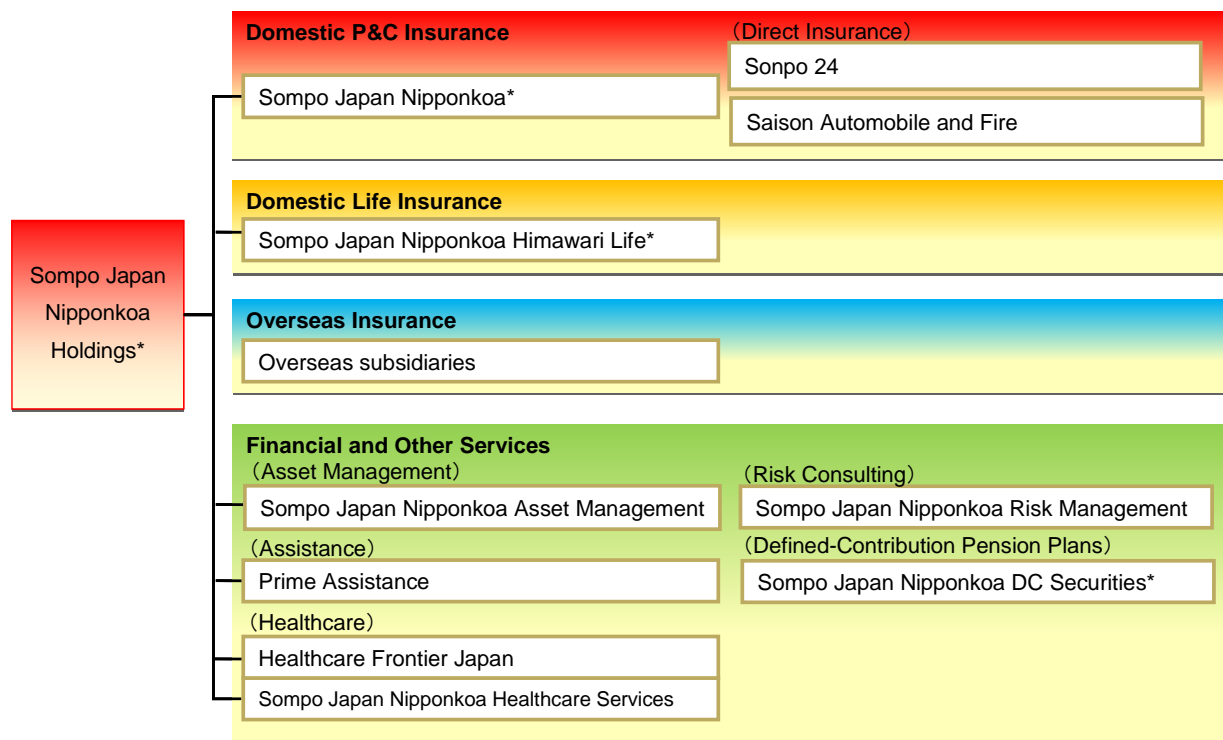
Sompo Japan Nipponkoa Holdings*

Domestic P&C Insurance

Sompo Japan Nipponkoa*

（Direct Insurance）

Sonpo 24

Saison Automobile and Fire

Domestic Life Insurance

Sompo Japan Nipponkoa Himawari Life*

Overseas Insurance

Overseas subsidiaries

Financial and Other Services

（Asset Management）

Sompo Japan Nipponkoa Asset Management

（Assistance）

Prime Assistance

（Healthcare）

Healthcare Frontier Japan

Sompo Japan Nipponkoa Healthcare Services

（Risk Consulting）

Sompo Japan Nipponkoa Risk Management

（Defined-Contribution Pension Plans）

Sompo Japan Nipponkoa DC Securities*